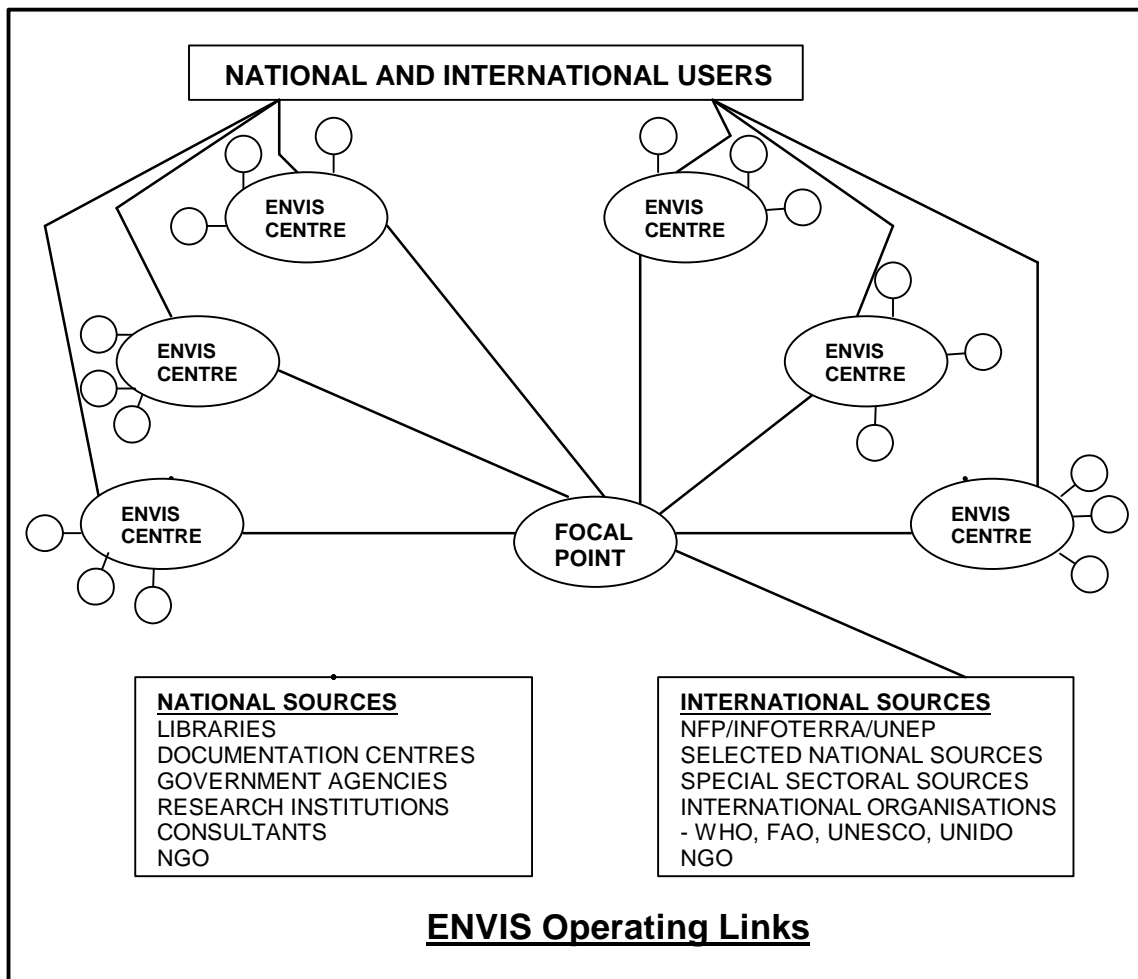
NATIONAL AND INTERNATIONAL USERS

ENVIS CENTRE

ENVIS CENTRE

ENVIS CENTRE

ENVIS CENTRE

ENVIS CENTRE

ENVIS CENTRE

FOCAL POINT

NATIONAL SOURCES
LIBRARIES
DOCUMENTATION CENTRES
GOVERNMENT AGENCIES
RESEARCH INSTITUTIONS
CONSULTANTS
NGO

INTERNATIONAL SOURCES
NFP/INFOTERRA/UNEP
SELECTED NATIONAL SOURCES
SPECIAL SECTORAL SOURCES
INTERNATIONAL ORGANISATIONS
- WHO, FAO, UNESCO, UNIDO
NGO

ENVIS Operating Links